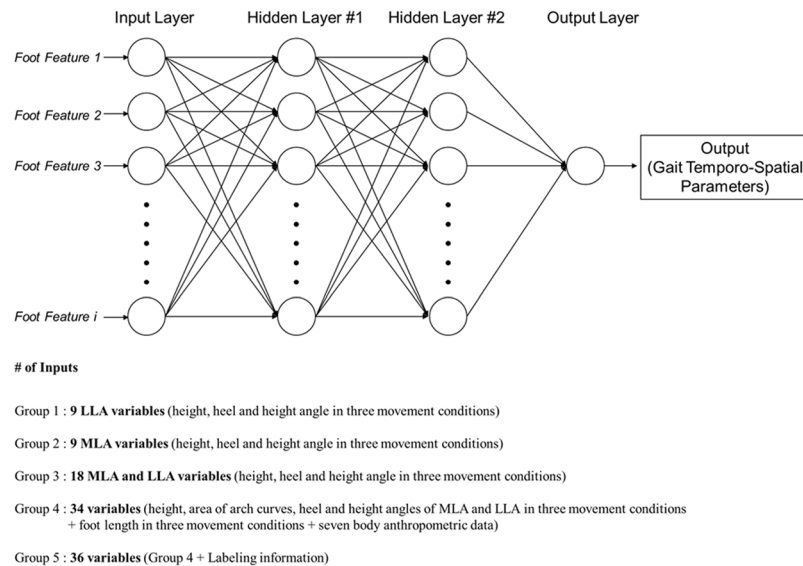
Input Layer
Hidden Layer #1
Hidden Layer #2
Output Layer

Foot Feature 1
Foot Feature 2
Foot Feature 3
Foot Feature i

Output (Gait Temporo-Spatial Parameters)

# of Inputs

Group 1 : 9 LLA variables (height, heel and height angle in three movement conditions)

Group 2 : 9 MLA variables (height, heel and height angle in three movement conditions)

Group 3 : 18 MLA and LLA variables (height, heel and height angle in three movement conditions)

Group 4 : 34 variables (height, area of arch curves, heel and height angles of MLA and LLA in three movement conditions + foot length in three movement conditions + seven body anthropometric data)

Group 5 : 36 variables (Group 4 + Labeling information)